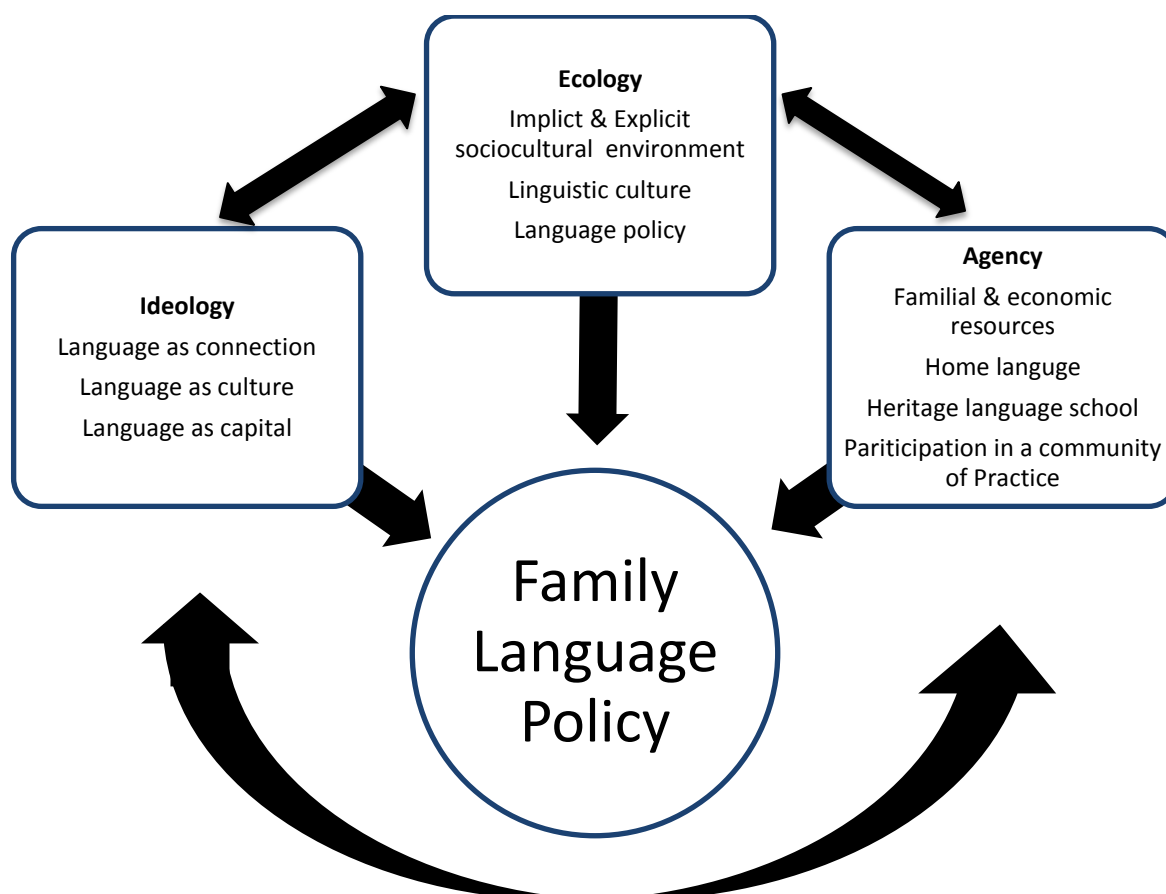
Ecology

Implict & Explicit sociocultural environment

Linguistic culture

Language policy

Ideology

Language as connection

Language as culture

Language as capital

Agency

Familial & economic resources

Home languge

Heritage language school

Pariticipation in a community of Practice

Family Language Policy